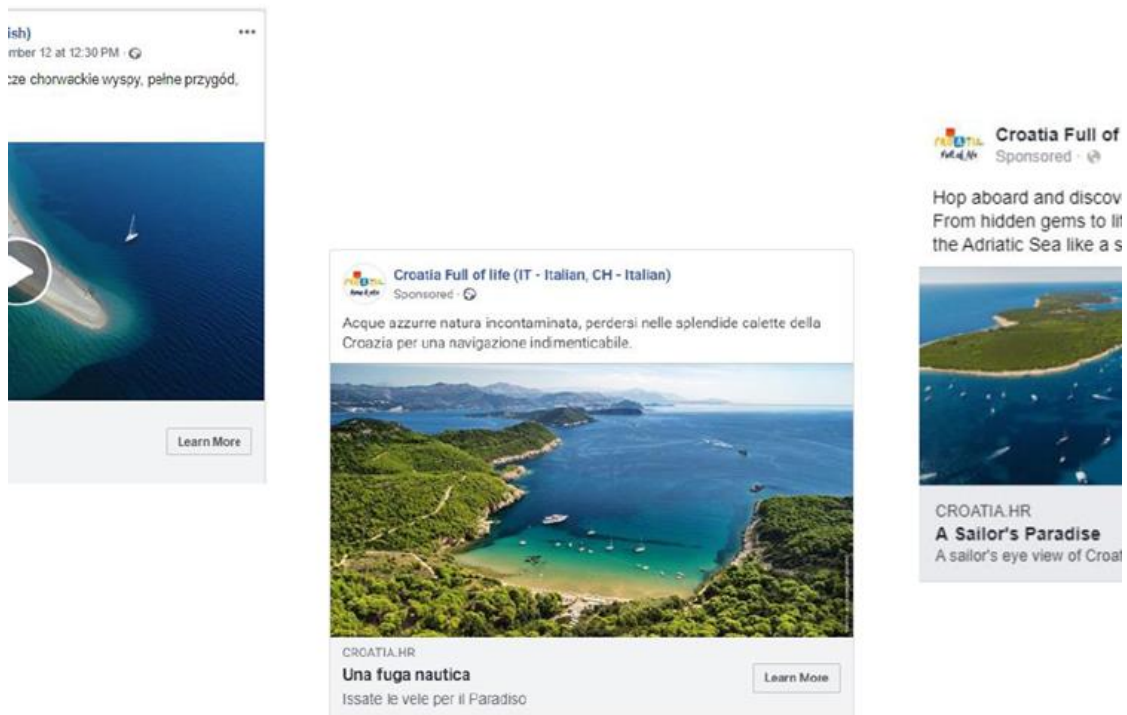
ish)
mber 12 at 12:30 PM ·

cze chorwackie wyspy, pełne przygód,

Learn More

Croatia Full of life (IT - Italian, CH - Italian)
Sponsored ·

Acque azzurre natura incontaminata, perdersi nelle splendide calette della Croazia per una navigazione indimenticabile.

CROATIA.HR
Una fuga nautica
Issate le vele per il Paradiso

Learn More

Croatia Full of
Sponsored ·

Hop aboard and discov
From hidden gems to li
the Adriatic Sea like a s

CROATIA.HR
A Sailor's Paradise
A sailor's eye view of Croat